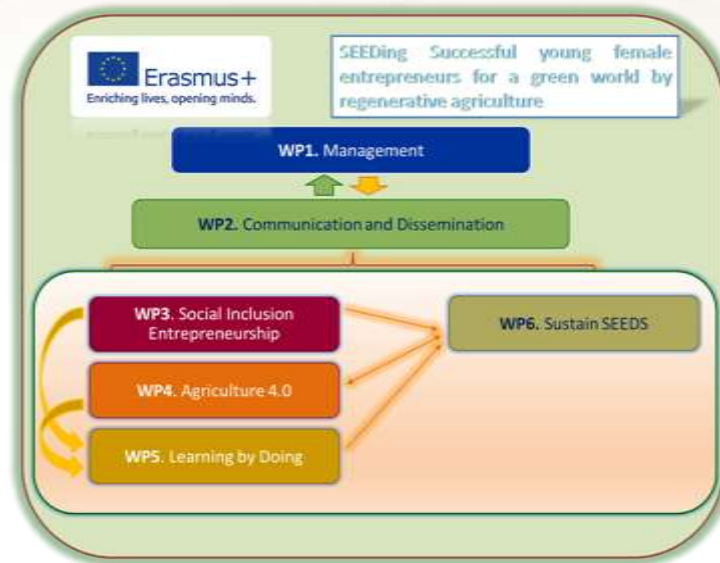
Erasmus+
Enriching lives, opening minds.

SEEDing Successful young female entrepreneurs for a green world by regenerative agriculture

WP1. Management

WP2. Communication and Dissemination

WP3. Social Inclusion Entrepreneurship

WP4. Agriculture 4.0

WP5. Learning by Doing

WP6. Sustain SEEDS